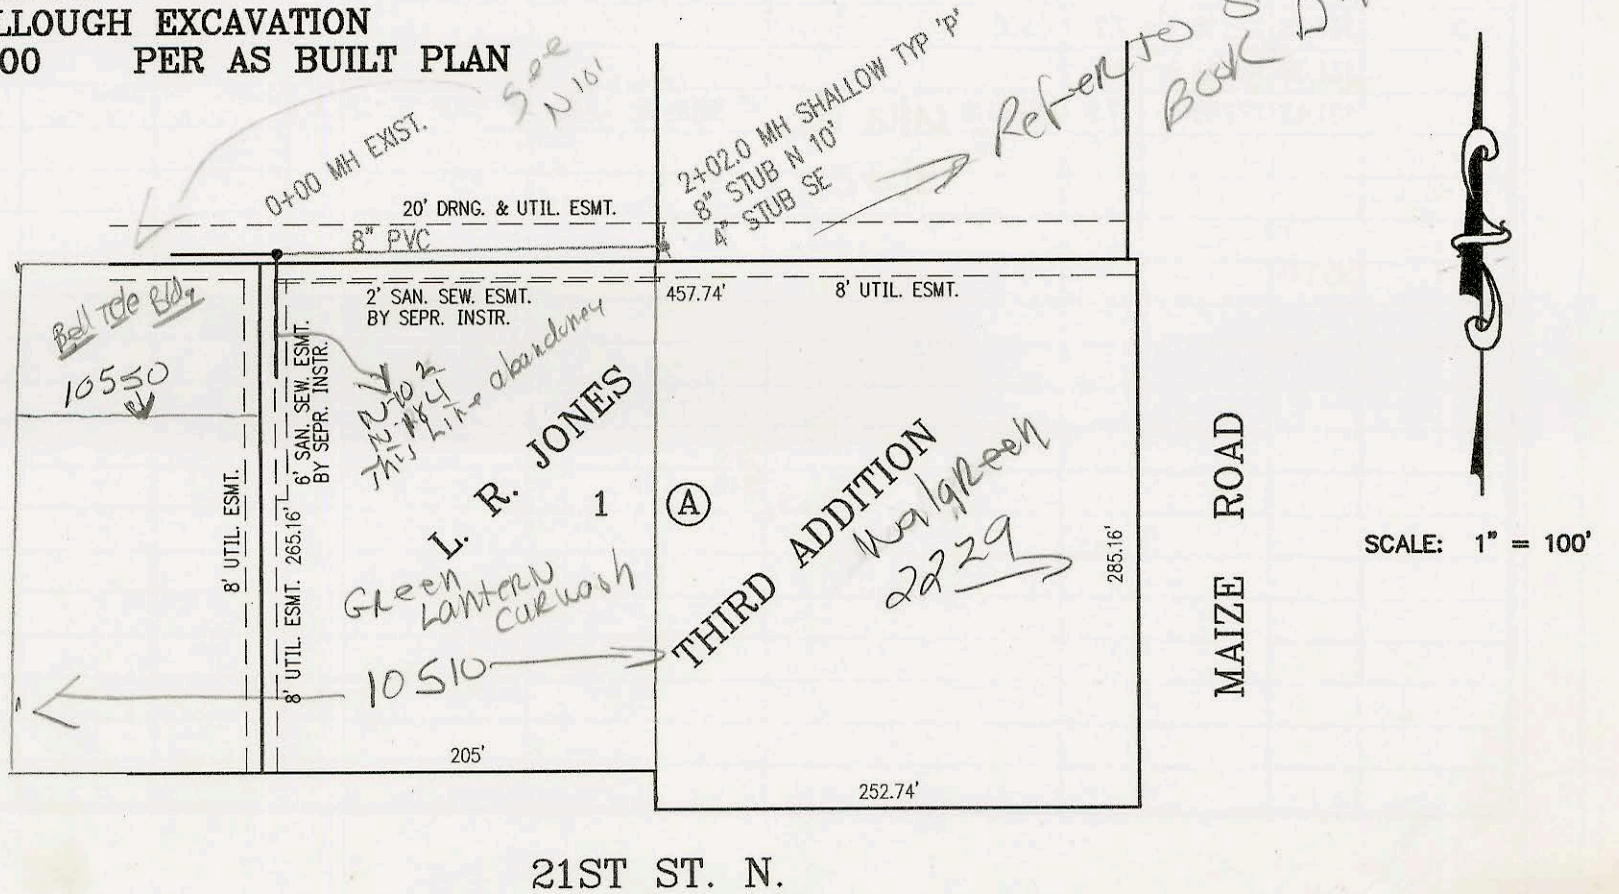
LLOUGH EXCAVATION
00 PER AS BUILT PLAN

See N 101

Refer to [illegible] Book D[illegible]

0+00 MH EXIST.

2+02.0 MH SHALLOW TYP 'P'
8" STUB N 10'
4" STUB SE

20' DRNG. & UTIL. ESMT.

8" PVC

2' SAN. SEW. ESMT.
BY SEPR. INSTR.

457.74'

8' UTIL. ESMT.

Bell Tele Bldg

10550

6' SAN. SEW. ESMT.
BY SEPR. INSTR.

N-102
N-164
This Line abandoned

L. R. JONES

1

Ⓐ

THIRD ADDITION

Walgreen
2229

8' UTIL. ESMT.

265.16'

8' UTIL. ESMT.

Green Lantern Carwash

10510

285.16'

MAIZE ROAD

SCALE: 1" = 100'

205'

252.74'

21ST ST. N.